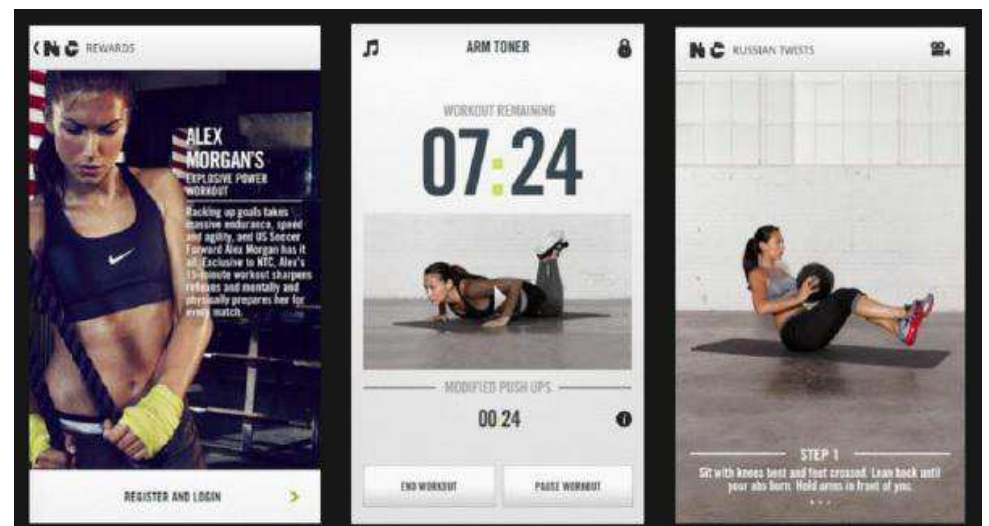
‹ N C REWARDS

ALEX MORGAN'S
EXPLOSIVE POWER WORKOUT

Racking up goals takes massive endurance, speed and agility, and US Soccer Forward Alex Morgan has it all. Exclusive to NTC, Alex's 15-minute workout sharpens reflexes and mentally and physically prepares her for every match.

REGISTER AND LOGIN >

ARM TONER

WORKOUT REMAINING
07:24

MODIFIED PUSH UPS
00:24

END WORKOUT
PAUSE WORKOUT

N C RUSSIAN TWISTS

STEP 1
Sit with knees bent and feet crossed. Lean back until your abs burn. Hold arms in front of you.